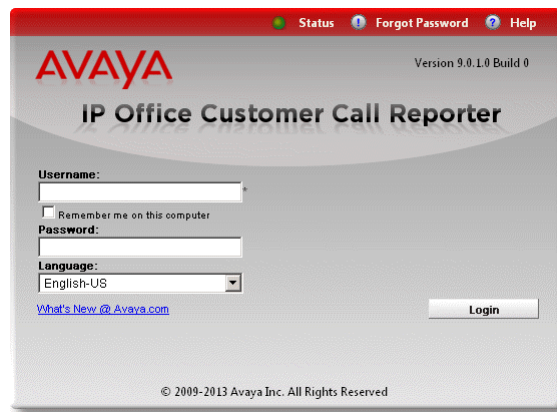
Status Forgot Password Help

AVAYA

Version 9.0.1.0 Build 0

IP Office Customer Call Reporter

Username:
*
Remember me on this computer
Password:

Language:
English-US

What's New @ Avaya.com

Login

© 2009-2013 Avaya Inc. All Rights Reserved